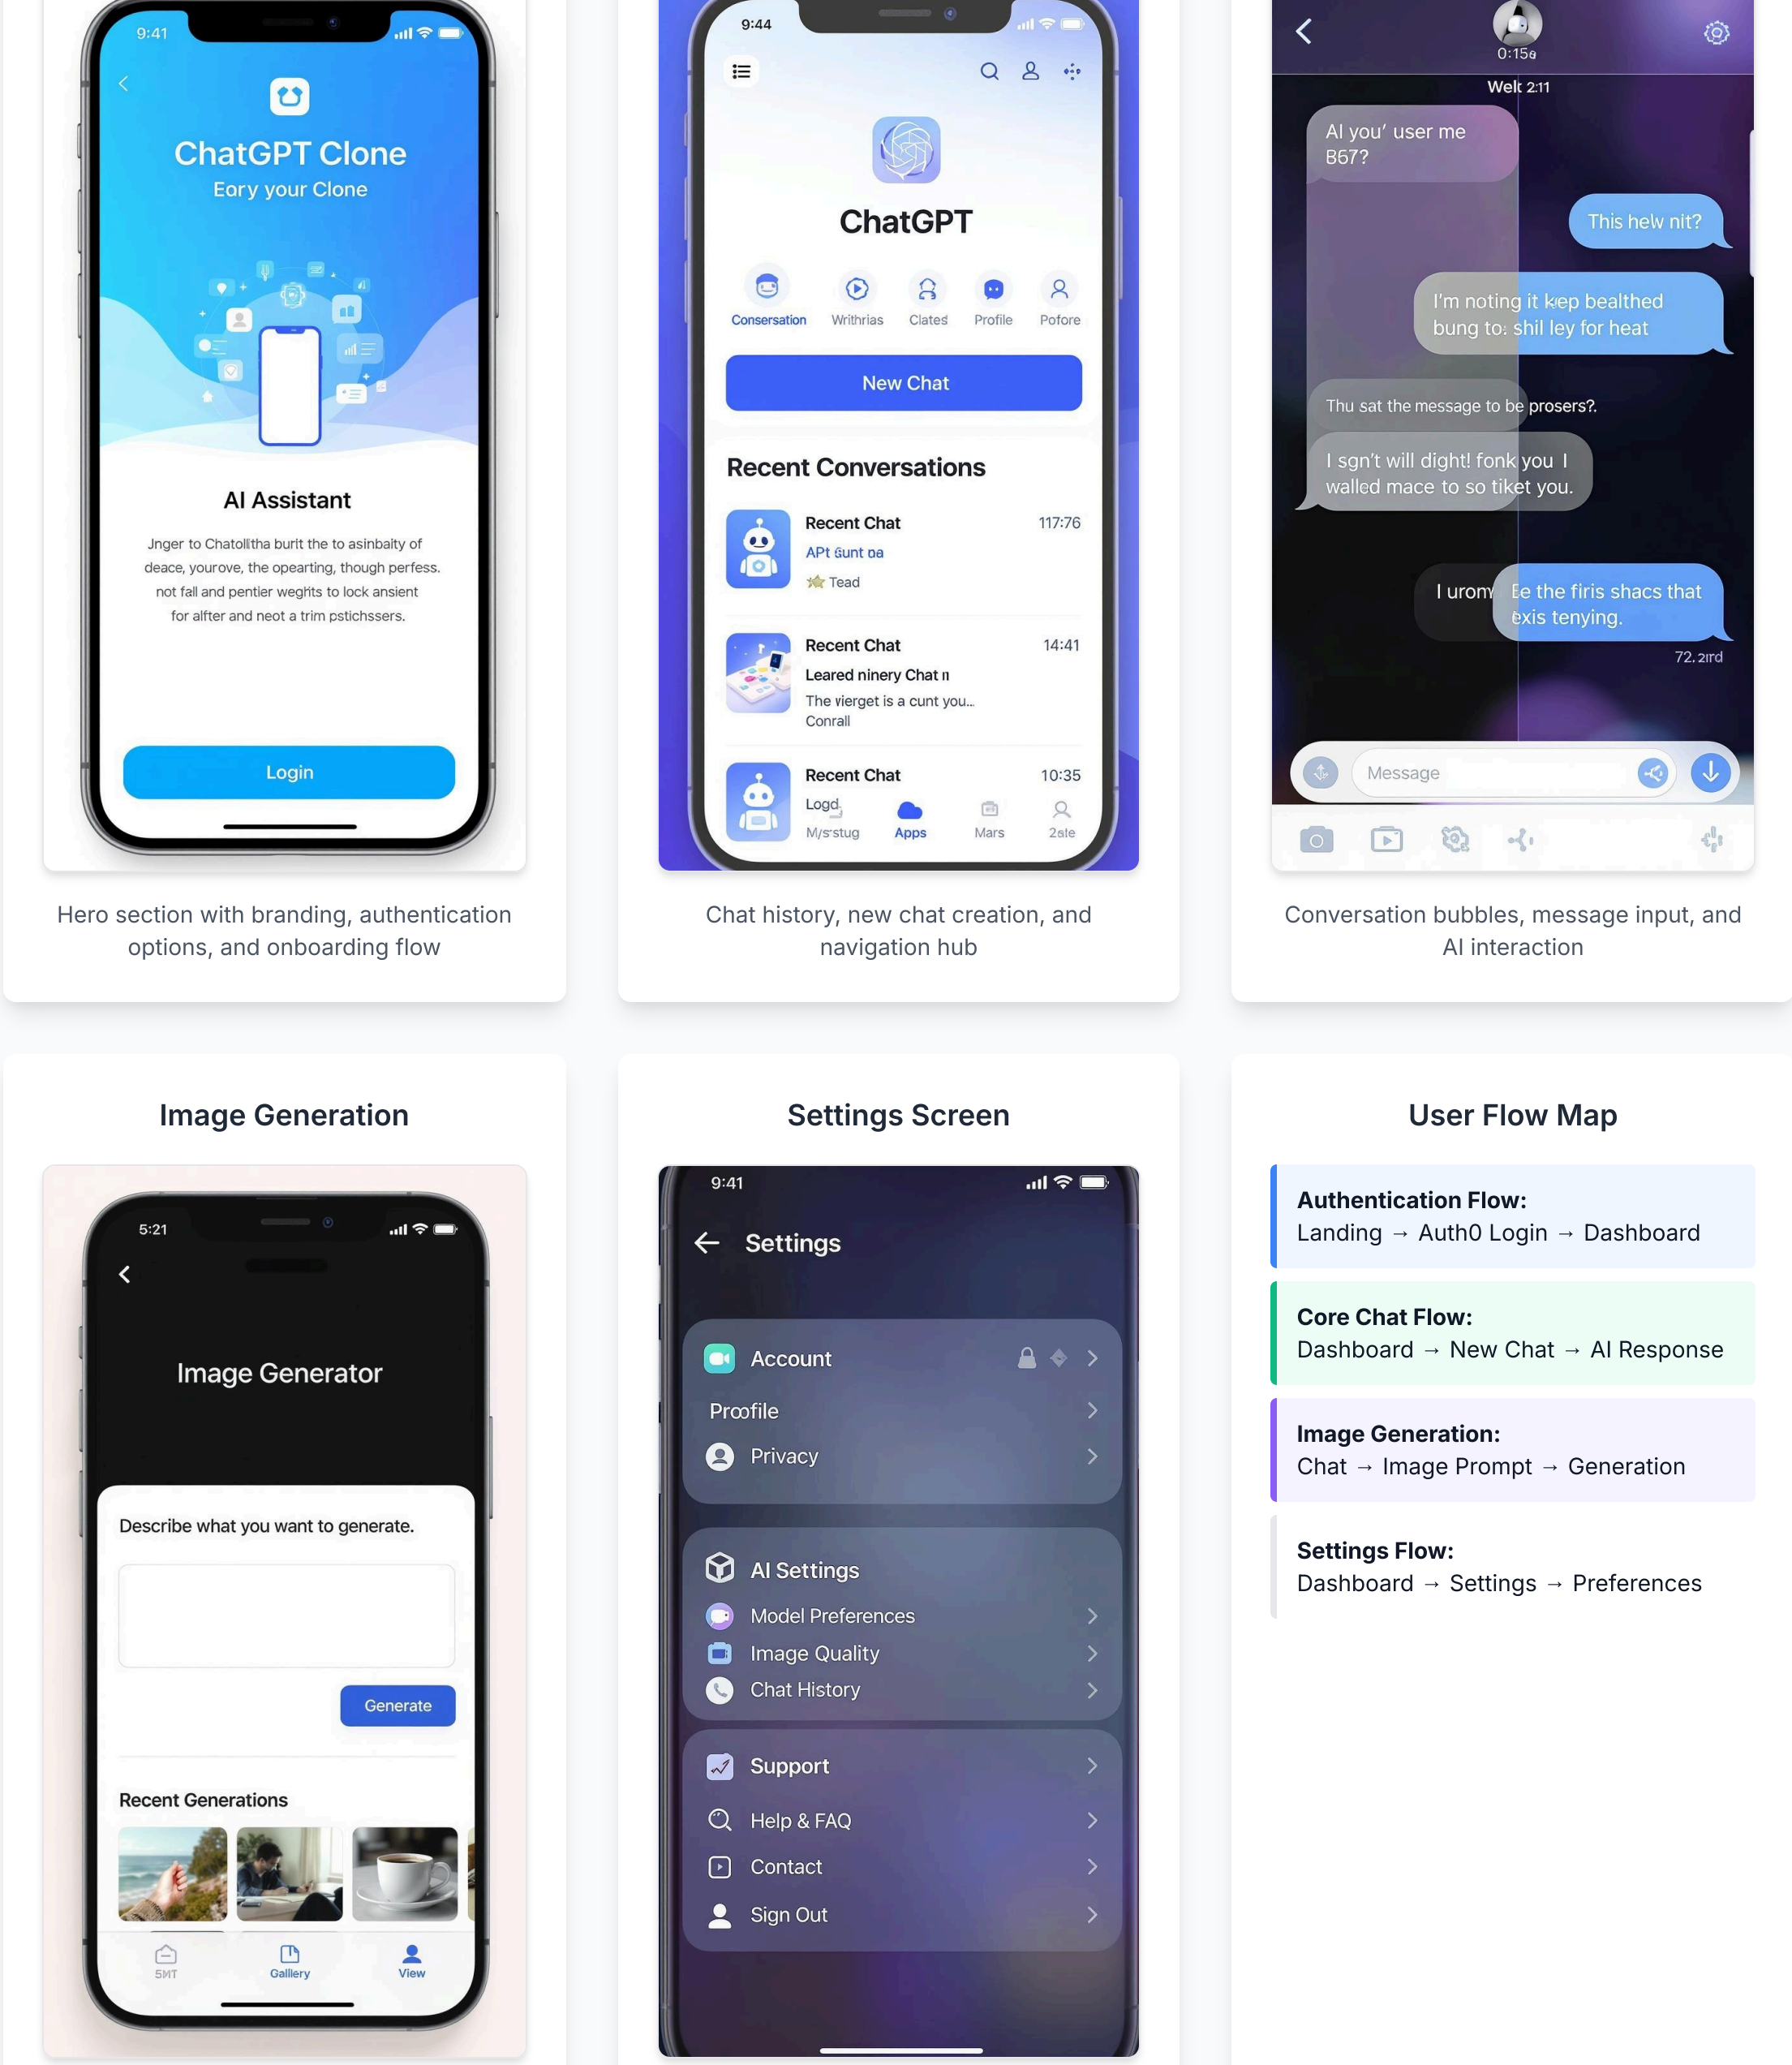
9:41

ChatGPT Clone
Eory your Clone

AI Assistant
Jnger to Chatollitha burlt the to asinbalty of deace, yourove, the opearting, though perfess. not fall and pentier wegits to lock ansient for alfter and neot a trim pstichssers.

Login

Hero section with branding, authentication options, and onboarding flow

9:44

ChatGPT

Conserpation Writhrias Clates Profile Pofore

New Chat

Recent Conversations

Recent Chat 117:76
APt Gunt oa
Tead

Recent Chat 14:41
Leared ninery Chat
The vierget is a cunt you...
Conrall

Recent Chat 10:35
Logd
M/s'stug Apps Mars 2ste

Chat history, new chat creation, and navigation hub

0:15a
Welt 2:11

AI you' user me B67?

This helv nit?

I'm noting it keep bealthed bung to: shil ley for heat

Thu sat the message to be prosers?

I sgn't will dight! fonk you I walled mace to so tiket you.

I urony Ee the firis shacs that exis tenying.

72.2ird

Message

Conversation bubbles, message input, and AI interaction

Image Generation

5:21

Image Generator

Describe what you want to generate.

Generate

Recent Generations

5MT Gallery View

Settings Screen

9:41

Settings

Account
Profile
Privacy

AI Settings
Model Preferences
Image Quality
Chat History

Support
Help & FAQ
Contact
Sign Out

User Flow Map

Authentication Flow:
Landing → Auth0 Login → Dashboard

Core Chat Flow:
Dashboard → New Chat → AI Response

Image Generation:
Chat → Image Prompt → Generation

Settings Flow:
Dashboard → Settings → Preferences